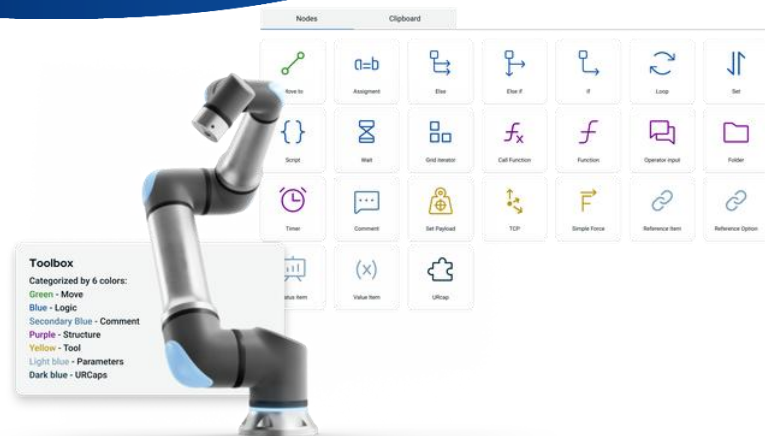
Nodes

Clipboard

Move to

Assignment

Else

Else if

If

Loop

Set

Script

Wait

Grid iterator

Call Function

Function

Operator input

Folder

Timer

Comment

Set Payload

TCP

Simple Force

Reference item

Reference Option

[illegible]us item

Value item

URcap

Toolbox

Categorized by 6 colors:
Green - Move
Blue - Logic
Secondary Blue - Comment
Purple - Structure
Yellow - Tool
Light blue - Parameters
Dark blue - URCaps